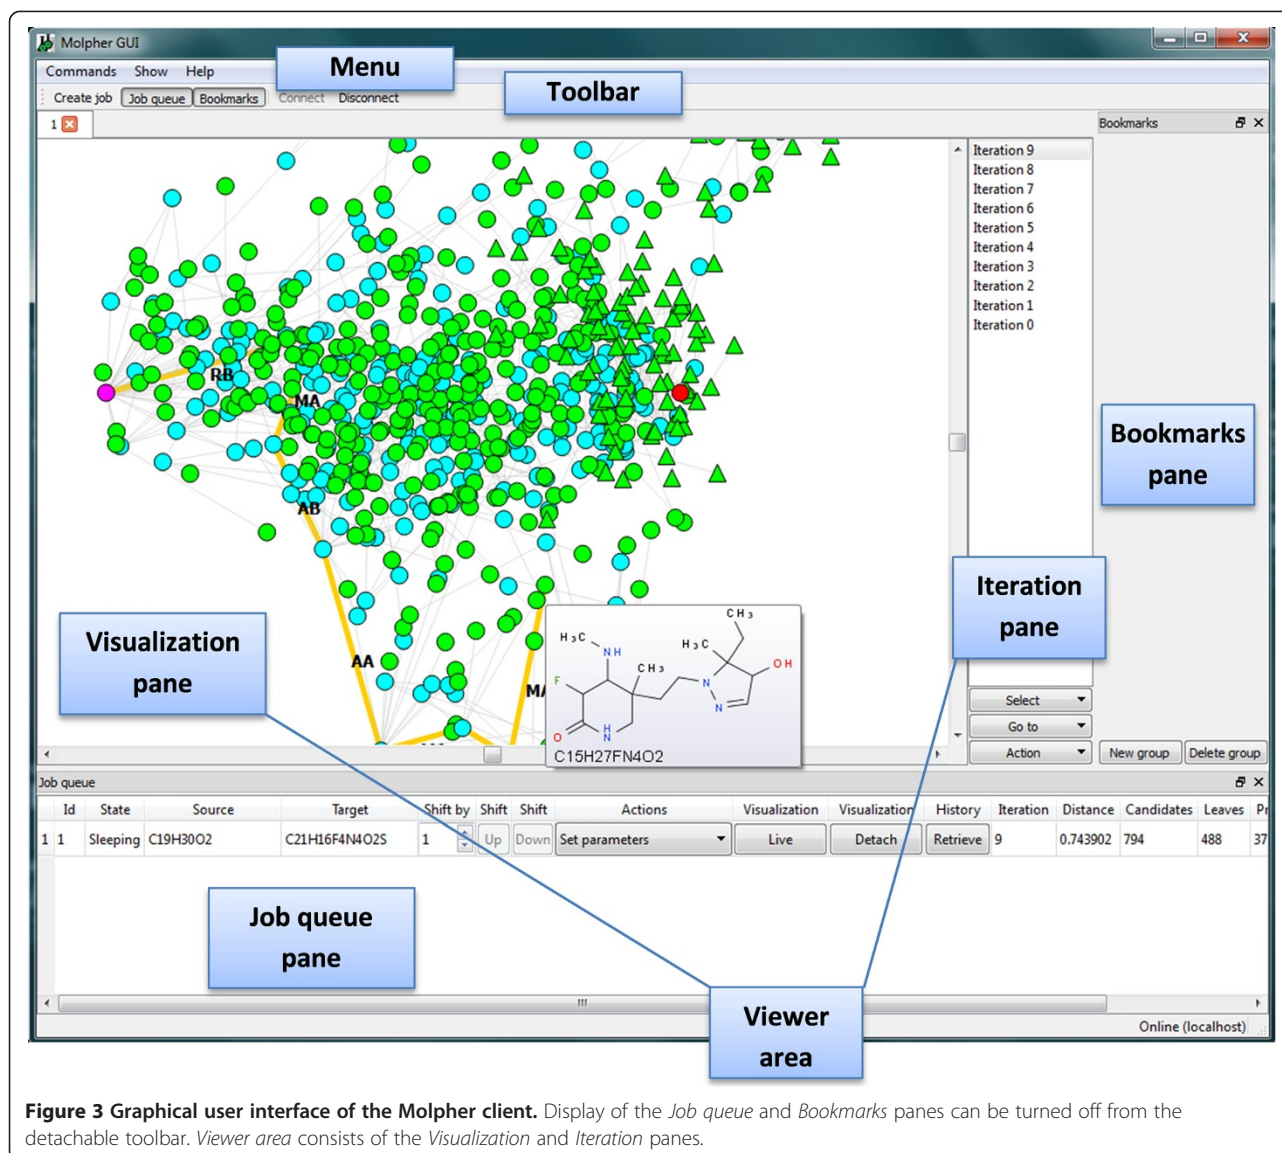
Molpher GUI

Commands Show Help

Menu

Create job Job queue Bookmarks Connect Disconnect

Toolbar

1

Bookmarks

Iteration 9
Iteration 8
Iteration 7
Iteration 6
Iteration 5
Iteration 4
Iteration 3
Iteration 2
Iteration 1
Iteration 0

RB
MA
AB
AA
MA

Bookmarks pane

Iteration pane

Visualization pane

$H_3C$ NH $CH_3$ $H_3C$ $CH_3$ OH F N N O H N

C15H27FN4O2

Select
Go to
Action
New group
Delete group

Job queue

| | Id | State | Source | Target | Shift by | Shift | Shift | Actions | Visualization | Visualization | History | Iteration | Distance | Candidates | Leaves | Pr |
|---|---|---|---|---|---|---|---|---|---|---|---|---|---|---|---|---|
| 1 | 1 | Sleeping | C19H30O2 | C21H16F4N4O2S | 1 | Up | Down | Set parameters | Live | Detach | Retrieve | 9 | 0.743902 | 794 | 488 | 37 |

Job queue pane

Viewer area

Online (localhost)

**Figure 3 Graphical user interface of the Molpher client.** Display of the *Job queue* and *Bookmarks* panes can be turned off from the detachable toolbar. *Viewer area* consists of the *Visualization* and *Iteration* panes.